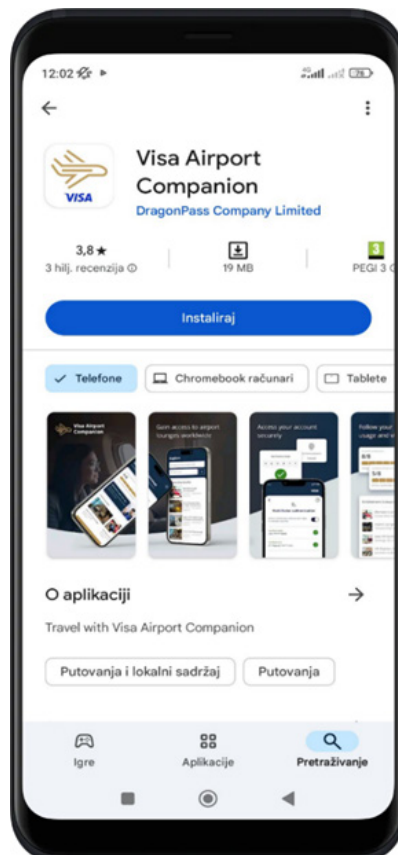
12:02

VISA

Visa Airport Companion

DragonPass Company Limited

3,8★
3 hilj. recenzija ⓘ

19 MB

3
PEGI 3 ⓘ

Instaliraj

Telefone

Chromebook računari

Tablete

Visa Airport Companion

Gain access to airport lounges worldwide

Access your account securely

Follow your usage and

O aplikaciji

Travel with Visa Airport Companion

Putovanja i lokalni sadržaj

Putovanja

Igre

Aplikacije

Pretraživanje